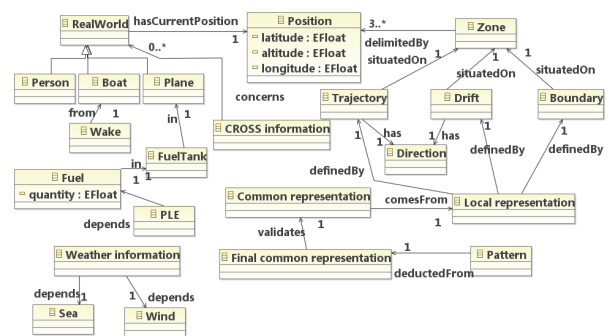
RealWorld
hasCurrentPosition
1
Position
latitude : EFloat
altitude : EFloat
longitude : EFloat
3..*
Zone
delimitedBy
situatedOn
0..*
Person
Boat
Plane
from
1
Wake
in
1
concerns
CROSS information
Trajectory
1
has
1
Direction
situatedOn
Drift
1
has
situatedOn
Boundary
1
1
in
FuelTank
1
Fuel
quantity : EFloat
depends
PLE
definedBy
definedBy
definedBy
1
Common representation
comesFrom
1
Local representation
validates
1
1
Final common representation
deductedFrom
Pattern
Weather information
depends
1
1
depends
Sea
Wind